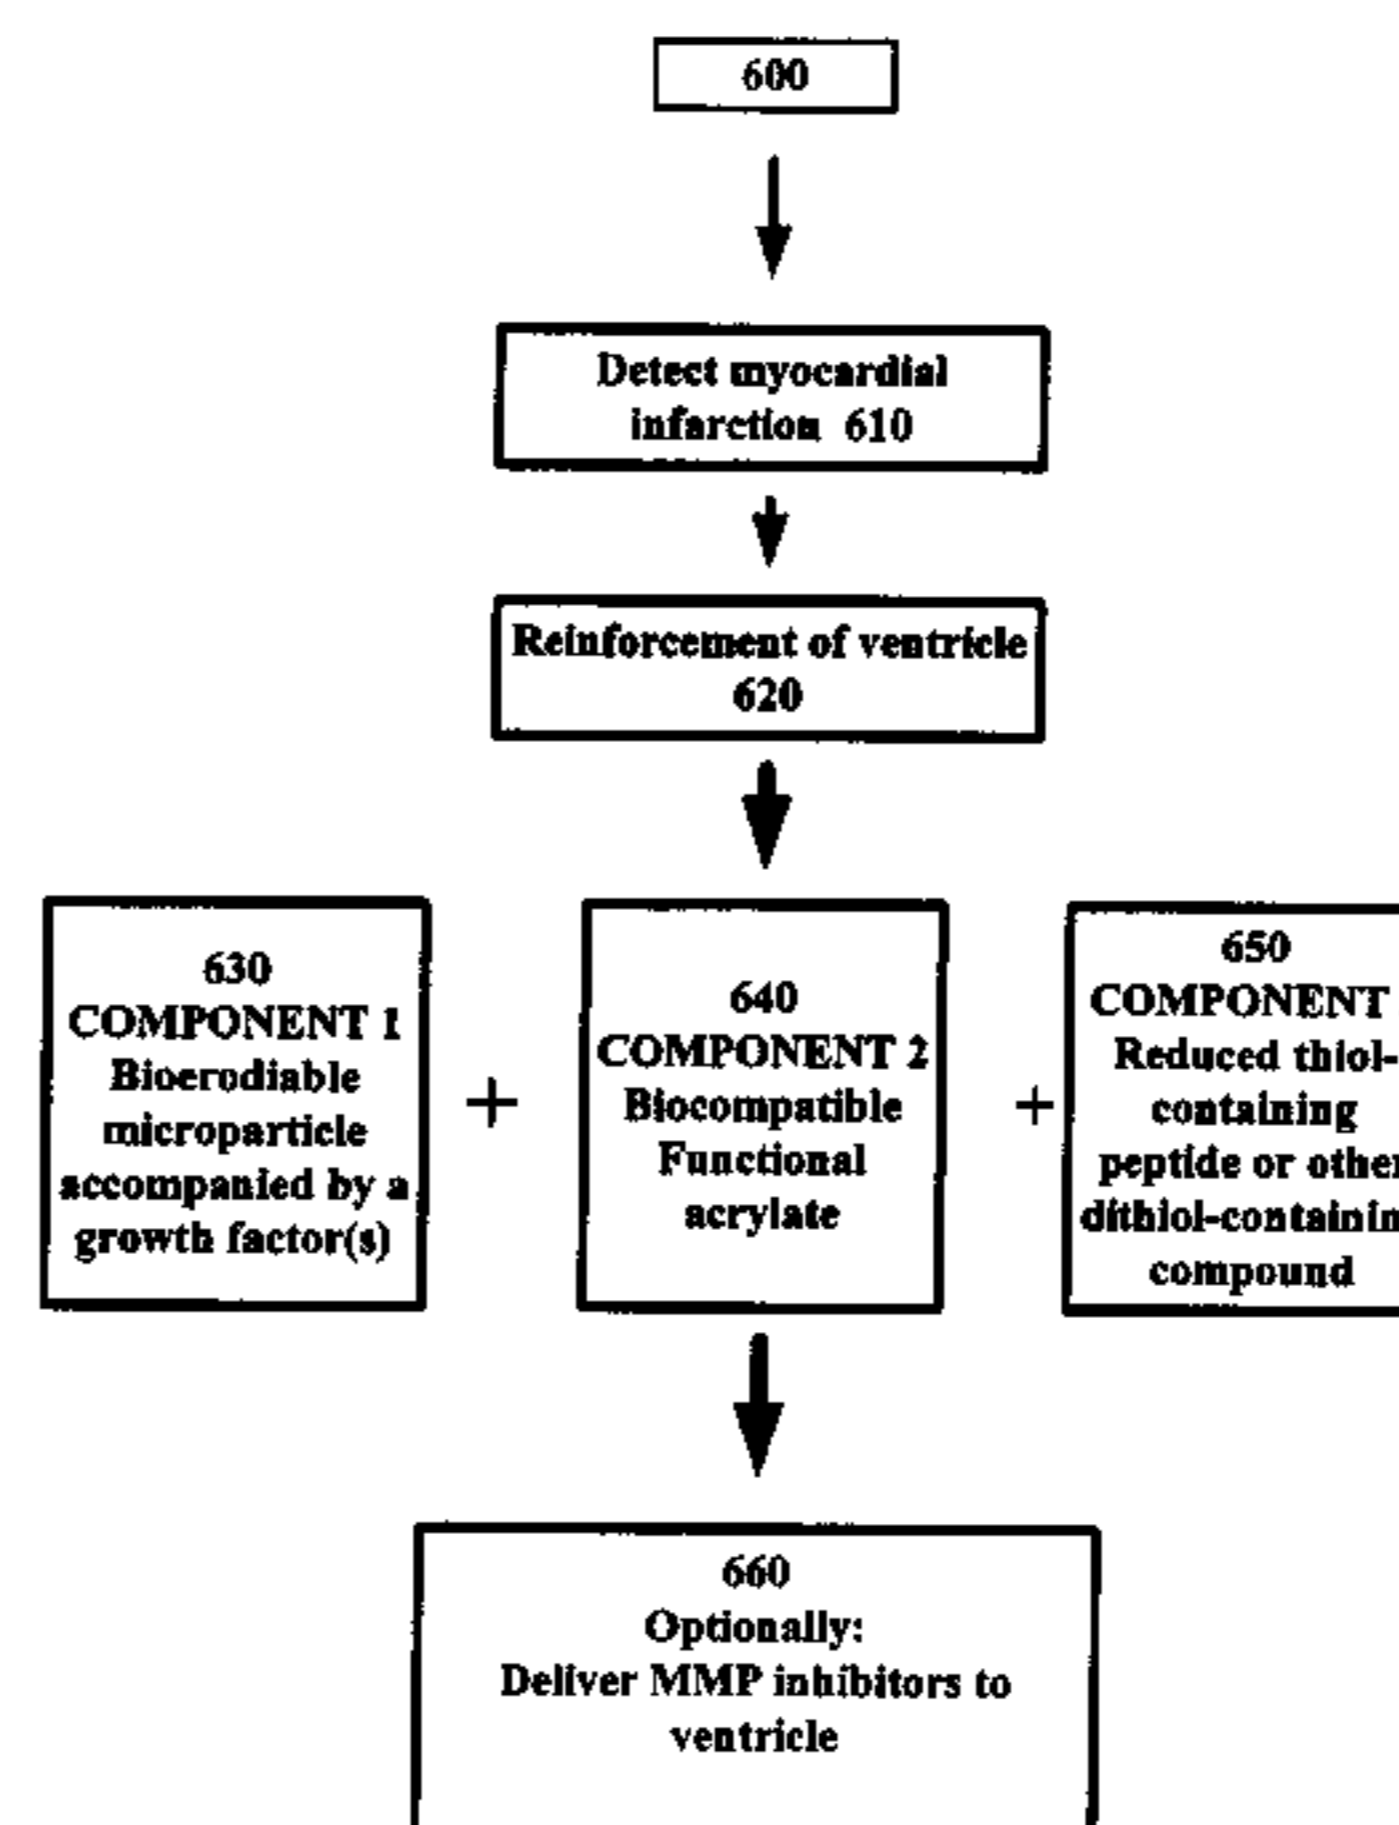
600

Detect myocardial infarction 610

Reinforcement of ventricle 620

630
COMPONENT 1
Bioerodiable microparticle accompanied by a growth factor(s)

+

640
COMPONENT 2
Biocompatible Functional acrylate

+

650
COMPONENT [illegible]
Reduced thiol-containing peptide or other dithiol-containin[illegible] compound

660
Optionally:
Deliver MMP inhibitors to ventricle